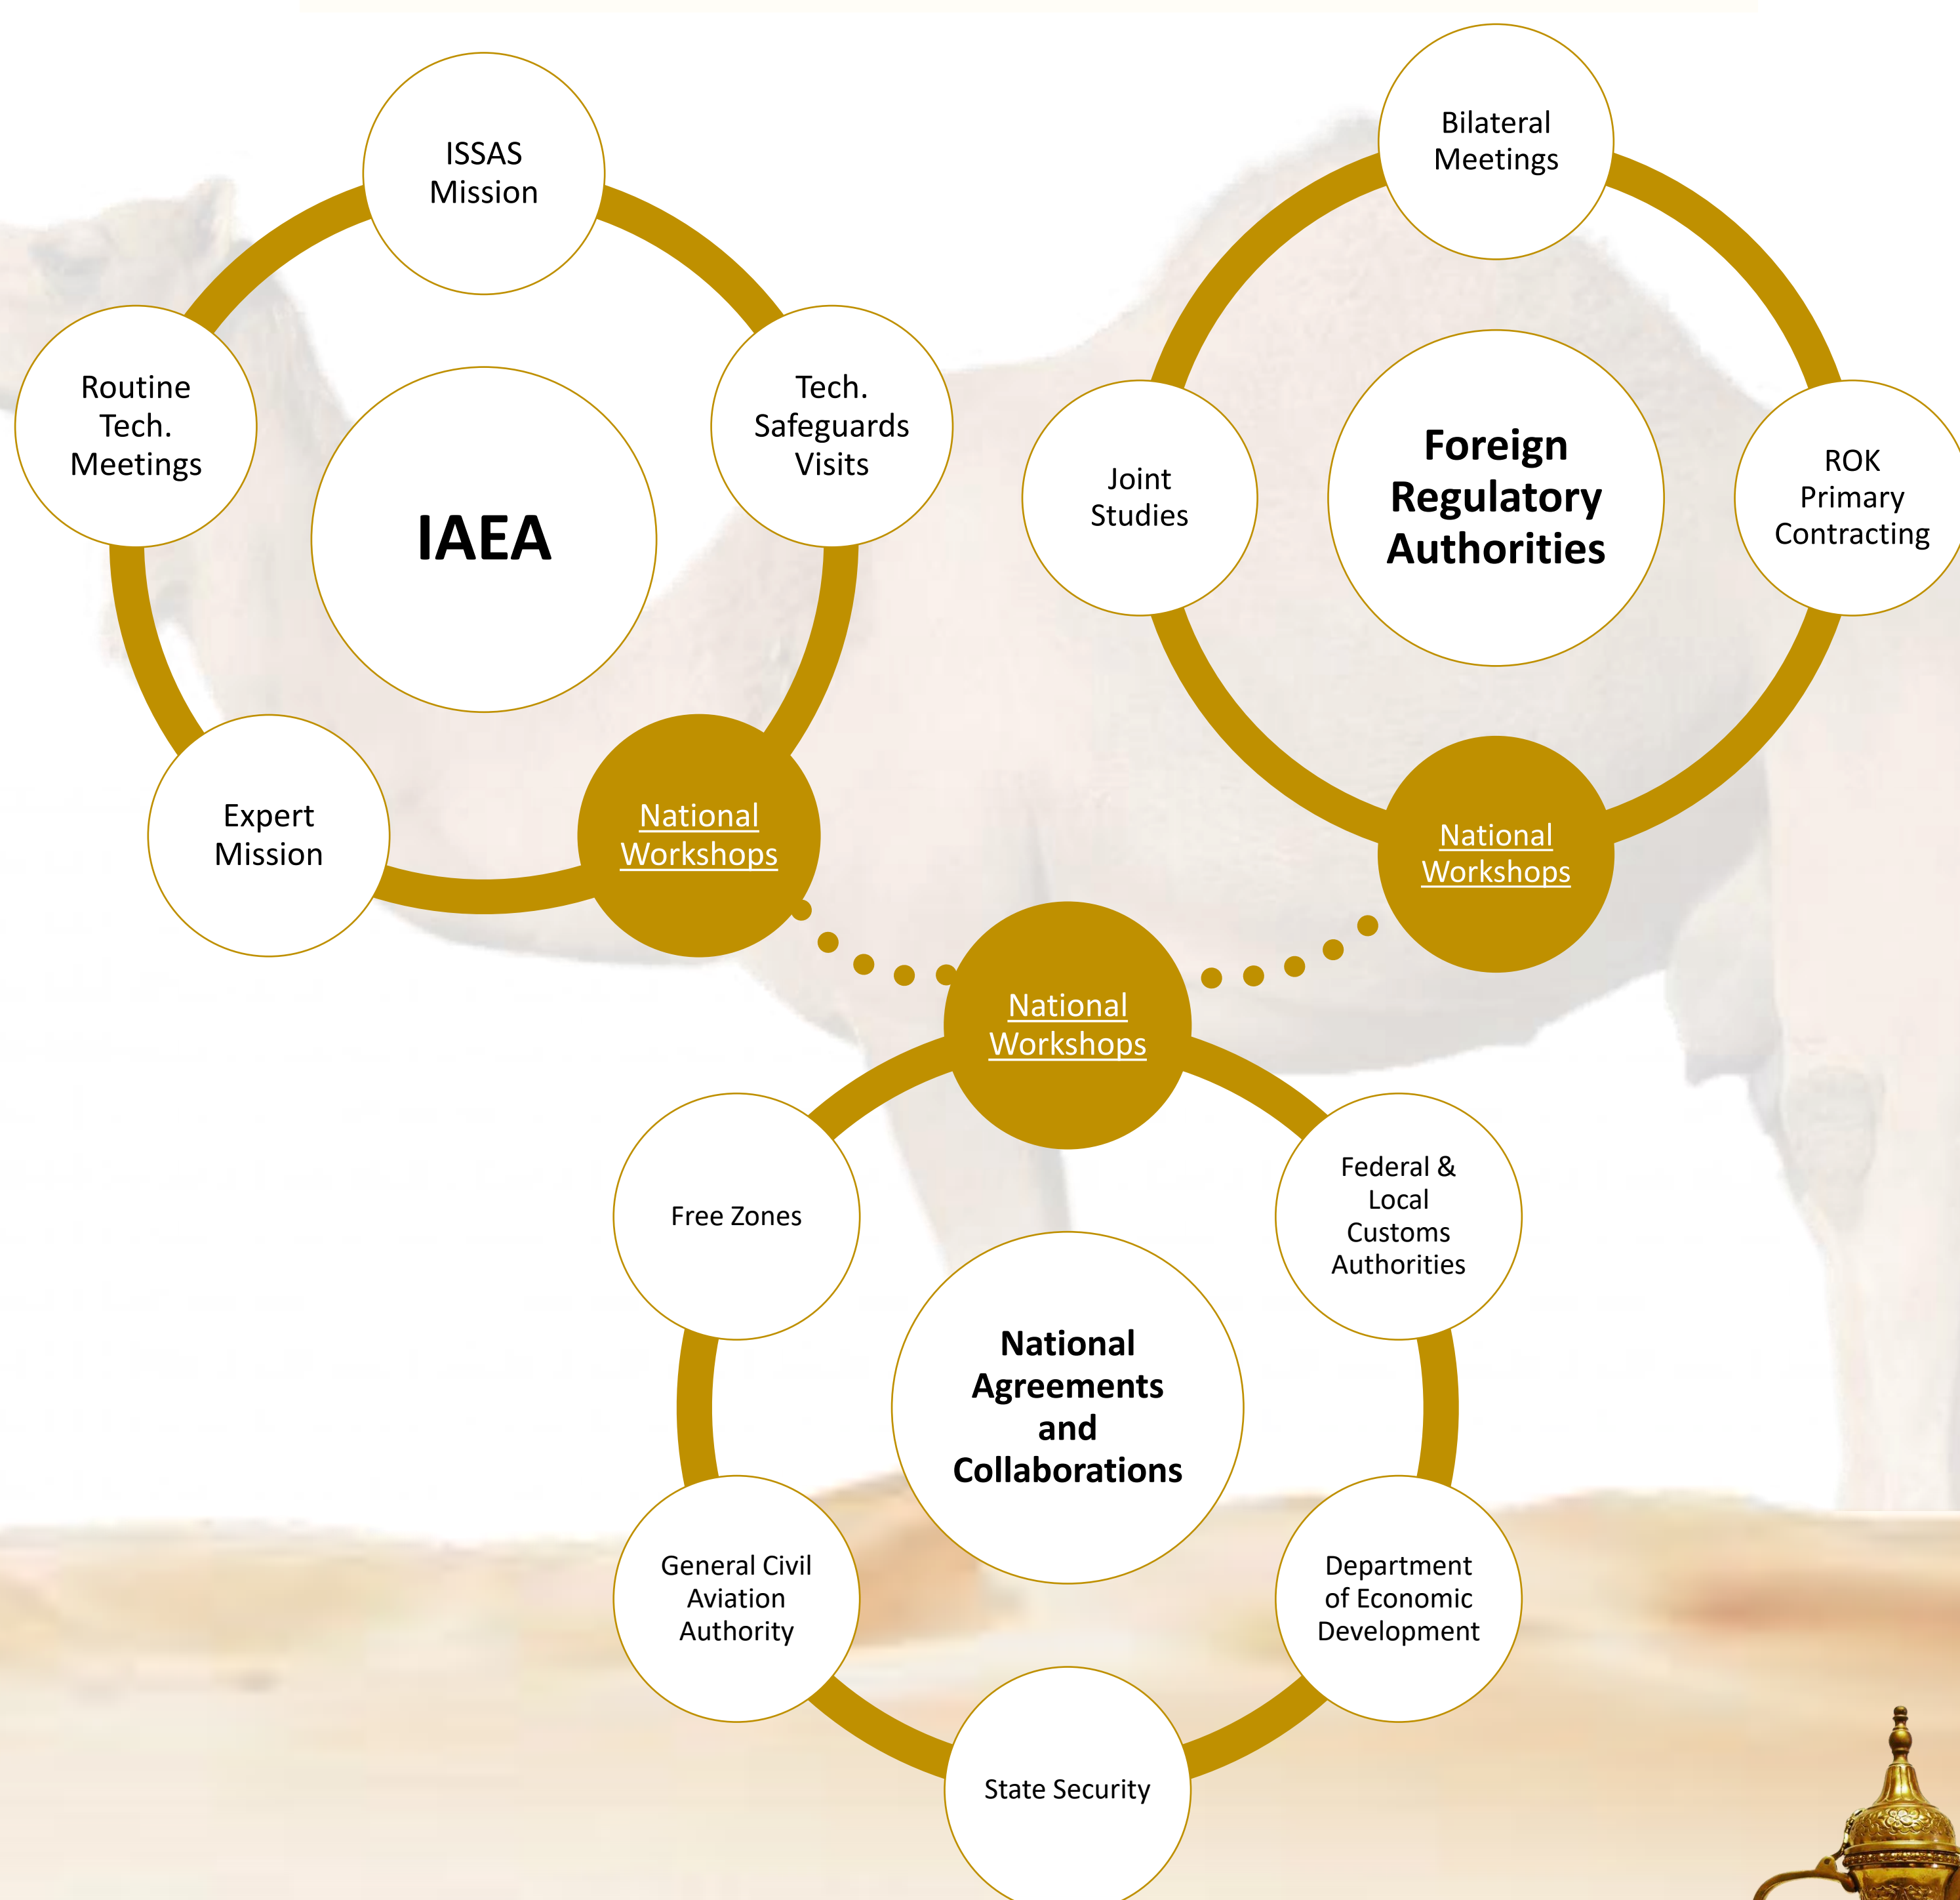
ISSAS Mission

Routine Tech. Meetings

IAEA

Tech. Safeguards Visits

Expert Mission

National Workshops

Bilateral Meetings

Joint Studies

Foreign Regulatory Authorities

ROK Primary Contracting

National Workshops

National Workshops

Free Zones

Federal & Local Customs Authorities

National Agreements and Collaborations

General Civil Aviation Authority

Department of Economic Development

State Security